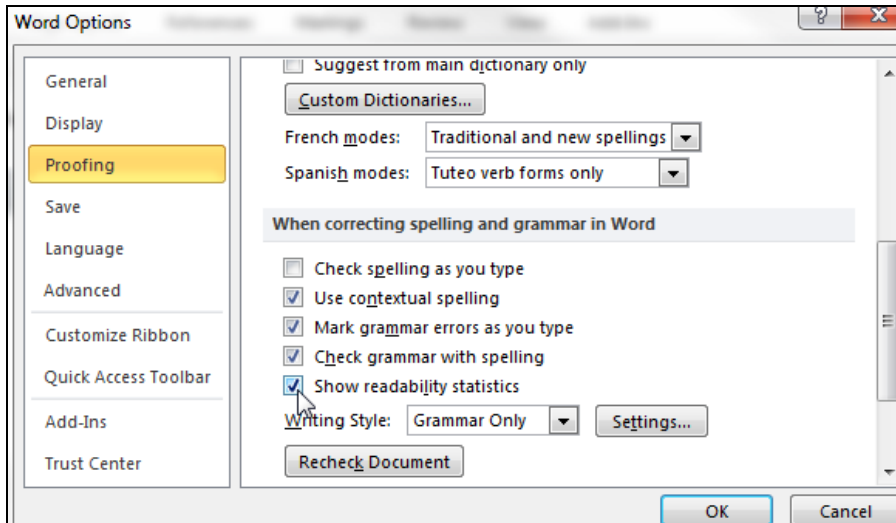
Word Options

?

General
Display
Proofing
Save
Language
Advanced
Customize Ribbon
Quick Access Toolbar
Add-Ins
Trust Center

Suggest from main dictionary only
Custom Dictionaries...
French modes: Traditional and new spellings
Spanish modes: Tuteo verb forms only

When correcting spelling and grammar in Word

Check spelling as you type
Use contextual spelling
Mark grammar errors as you type
Check grammar with spelling
Show readability statistics
Writing Style: Grammar Only
Settings...
Recheck Document

OK
Cancel